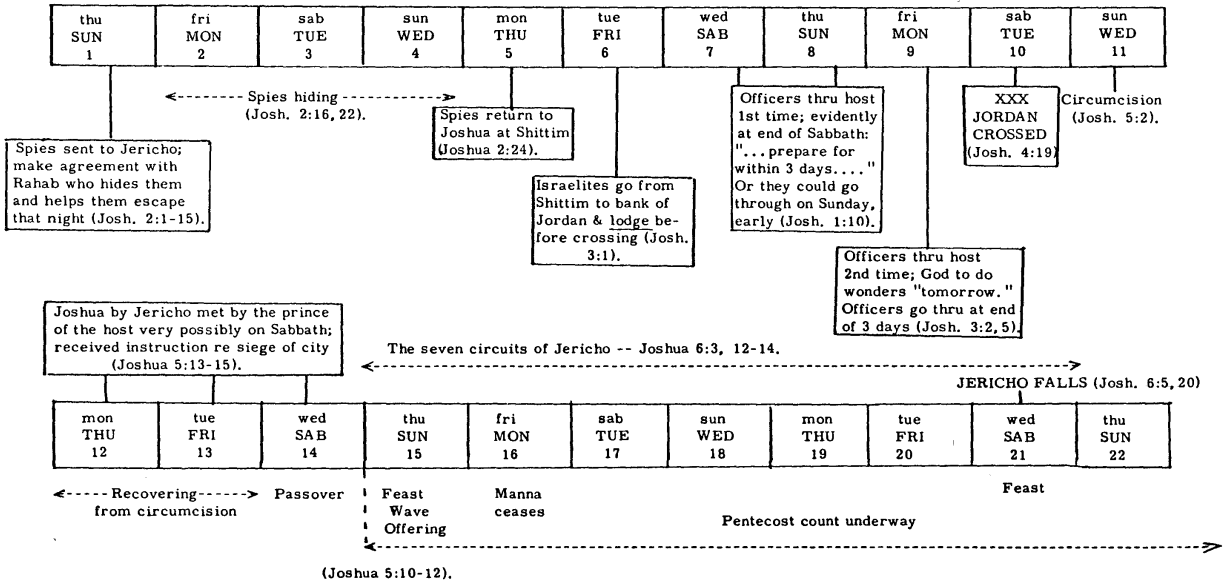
| thu SUN 1 | fri MON 2 | sab TUE 3 | sun WED 4 | mon THU 5 | tue FRI 6 | wed SAB 7 | thu SUN 8 | fri MON 9 | sab TUE 10 | sun WED 11 |
|---|---|---|---|---|---|---|---|---|---|---|

Spies hiding (Josh. 2:16, 22).

Spies sent to Jericho; make agreement with Rahab who hides them and helps them escape that night (Josh. 2:1-15).

Spies return to Joshua at Shittim (Joshua 2:24).

Israelites go from Shittim to bank of Jordan & lodge before crossing (Josh. 3:1).

Officers thru host 1st time; evidently at end of Sabbath: "...prepare for within 3 days...." Or they could go through on Sunday, early (Josh. 1:10).

Officers thru host 2nd time; God to do wonders "tomorrow." Officers go thru at end of 3 days (Josh. 3:2, 5).

XXX JORDAN CROSSED (Josh. 4:19)

Circumcision (Josh. 5:2).

Joshua by Jericho met by the prince of the host very possibly on Sabbath; received instruction re siege of city (Joshua 5:13-15).

The seven circuits of Jericho -- Joshua 6:3, 12-14.

JERICHO FALLS (Josh. 6:5, 20)

| mon THU 12 | tue FRI 13 | wed SAB 14 | thu SUN 15 | fri MON 16 | sab TUE 17 | sun WED 18 | mon THU 19 | tue FRI 20 | wed SAB 21 | thu SUN 22 |
|---|---|---|---|---|---|---|---|---|---|---|

Recovering from circumcision

Passover

Feast Wave Offering

Manna ceases

Feast

Pentecost count underway

(Joshua 5:10-12).